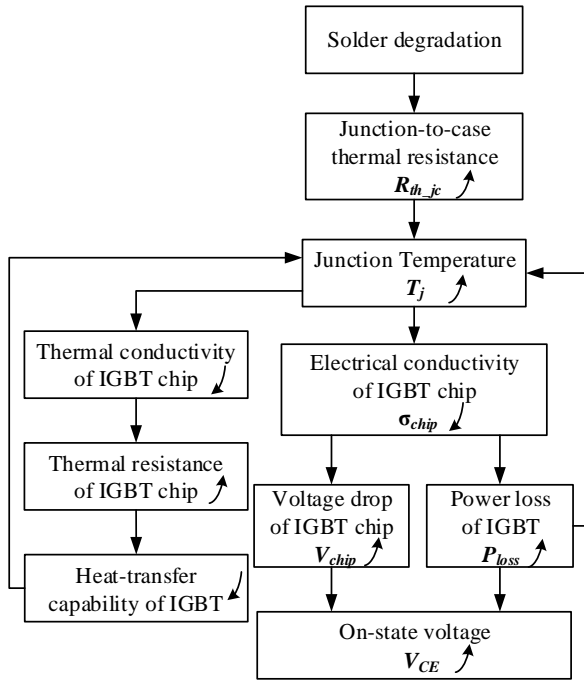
Solder degradation

Junction-to-case thermal resistance
$R_{th\_jc}$

Junction Temperature
$T_j$

Thermal conductivity of IGBT chip

Electrical conductivity of IGBT chip
$\sigma_{chip}$

Thermal resistance of IGBT chip

Voltage drop of IGBT chip
$V_{chip}$

Power loss of IGBT
$P_{loss}$

Heat-transfer capability of IGBT

On-state voltage
$V_{CE}$